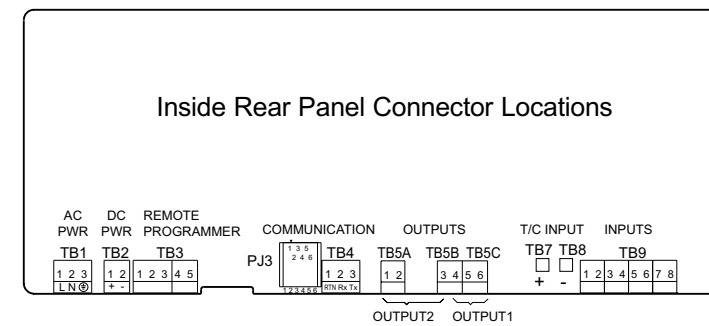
Inside Rear Panel Connector Locations

AC PWR
TB1
1 2 3
L N ⏚

DC PWR
TB2
1 2
+ -

REMOTE PROGRAMMER
TB3
1 2 3 4 5

COMMUNICATION
PJ3
1 3 5
2 4 6
1 2 3 4 5 6

TB4
1 2 3
RTN Rx Tx

OUTPUTS
TB5A
1 2
TB5B
3 4
TB5C
5 6
OUTPUT2 OUTPUT1

T/C INPUT
TB7
+
TB8
-

INPUTS
TB9
1 2 3 4 5 6 7 8